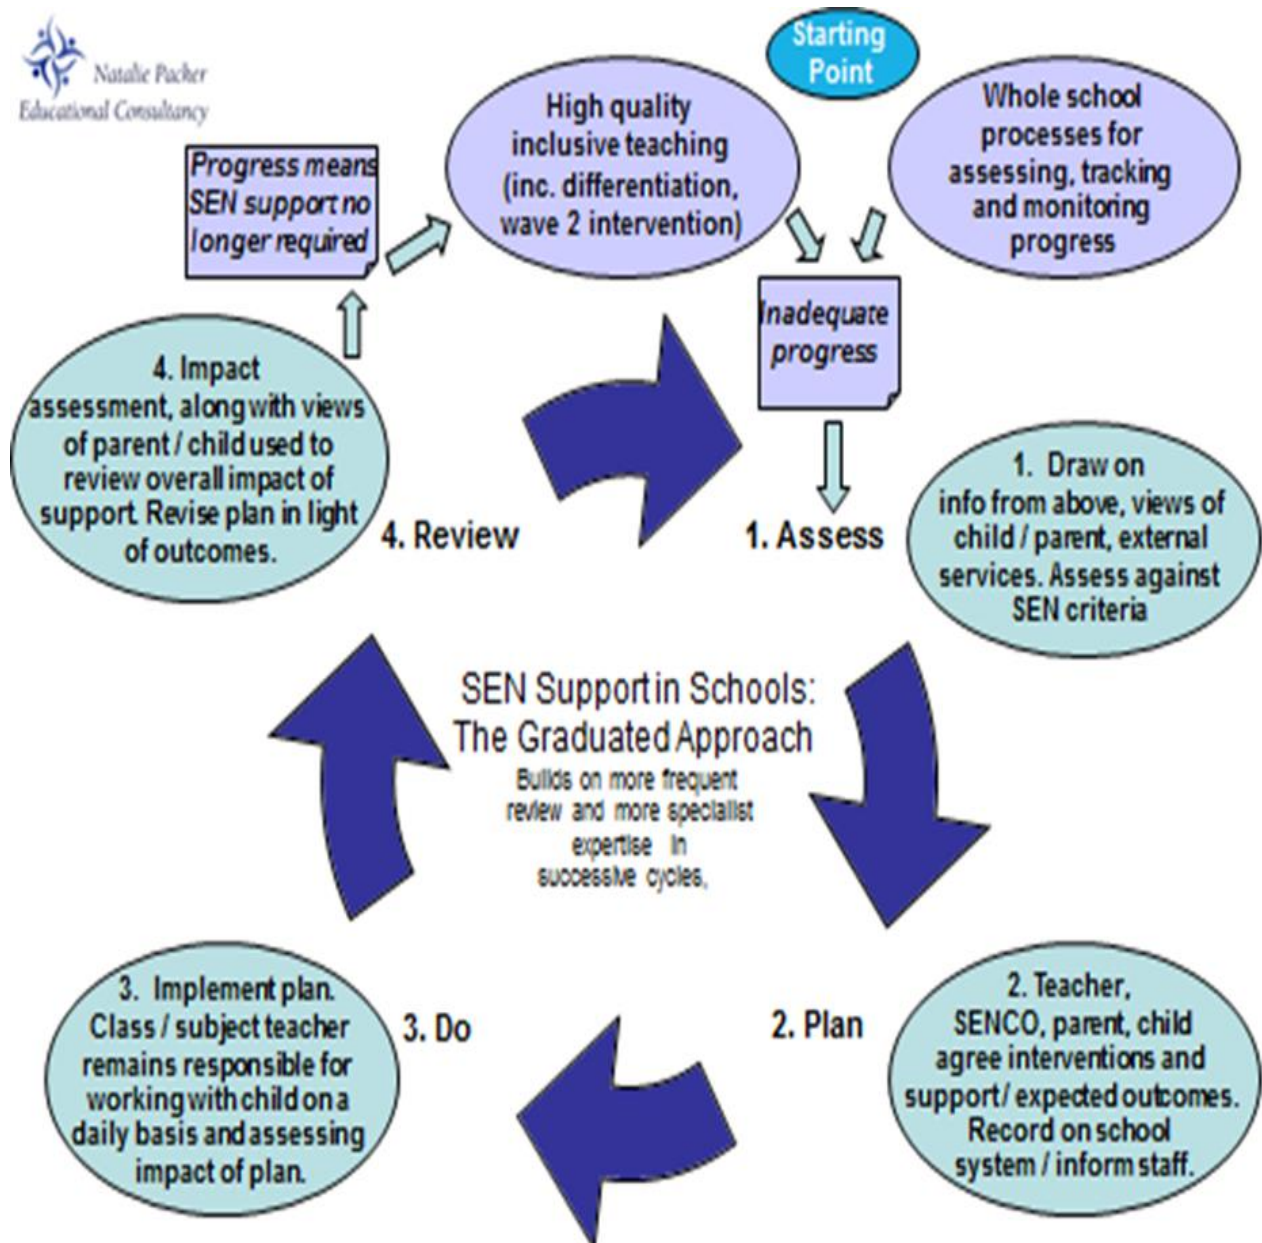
Natalie Packer Educational Consultancy

Starting Point

High quality inclusive teaching (inc. differentiation, wave 2 intervention)

Whole school processes for assessing, tracking and monitoring progress

Progress means SEN support no longer required

Inadequate progress

4. Impact assessment, along with views of parent / child used to review overall impact of support. Revise plan in light of outcomes.

4. Review

1. Assess

1. Draw on info from above, views of child / parent, external services. Assess against SEN criteria

SEN Support in Schools: The Graduated Approach

Builds on more frequent review and more specialist expertise in successive cycles,

3. Implement plan. Class / subject teacher remains responsible for working with child on a daily basis and assessing impact of plan.

3. Do

2. Plan

2. Teacher, SENCO, parent, child agree interventions and support / expected outcomes. Record on school system / inform staff.